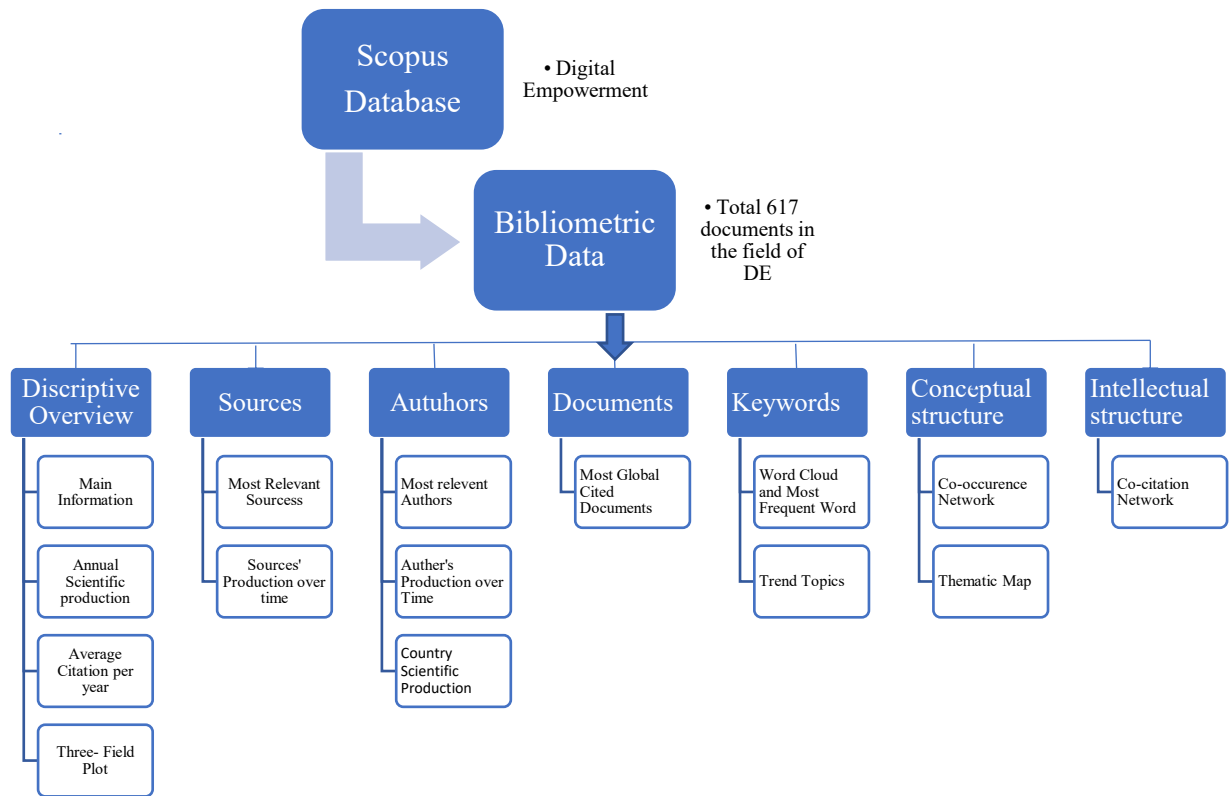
Scopus Database

• Digital Empowerment

Bibliometric Data

• Total 617 documents in the field of DE

Discriptive Overview

Main Information

Annual Scientific production

Average Citation per year

Three- Field Plot

Sources

Most Relevant Sourcess

Sources' Production over time

Autuhors

Most relevent Authors

Auther's Production over Time

Country Scientific Production

Documents

Most Global Cited Documents

Keywords

Word Cloud and Most Frequent Word

Trend Topics

Conceptual structure

Co-occurence Network

Thematic Map

Intellectual structure

Co-citation Network